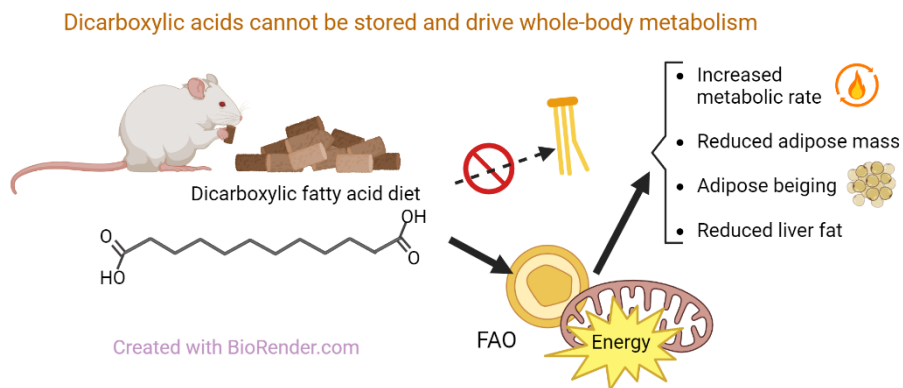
Dicarboxylic acids cannot be stored and drive whole-body metabolism

Dicarboxylic fatty acid diet

O

HO

OH

O

- Increased metabolic rate
- Reduced adipose mass
- Adipose beiging
- Reduced liver fat

FAO

Energy

Created with BioRender.com